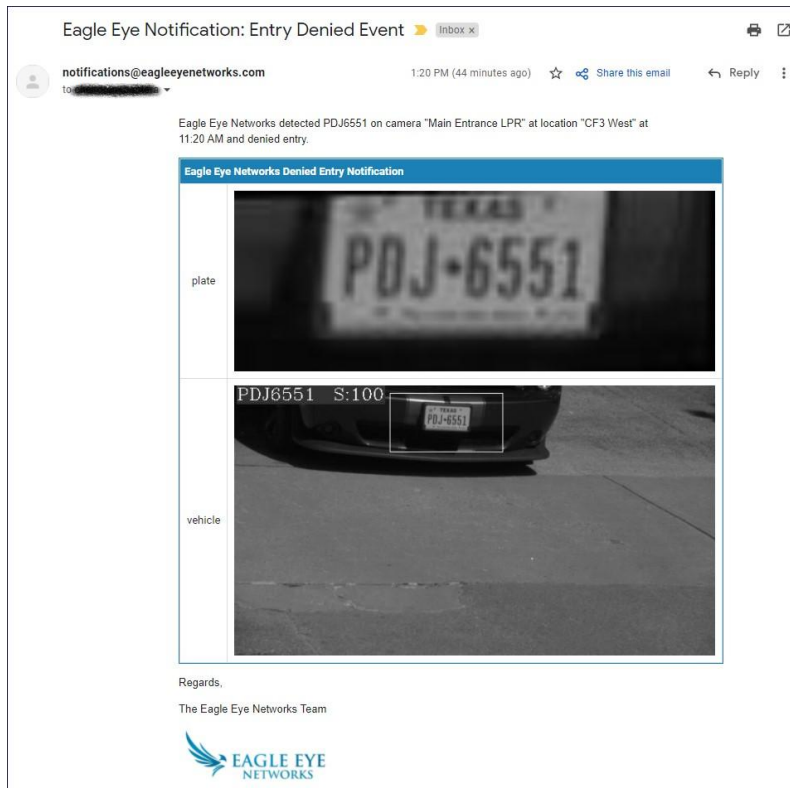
Eagle Eye Notification: Entry Denied Event Inbox ×

notifications@eagleeyenetworks.com
to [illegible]

1:20 PM (44 minutes ago) Share this email Reply

Eagle Eye Networks detected PDJ6551 on camera "Main Entrance LPR" at location "CF3 West" at 11:20 AM and denied entry.

| Eagle Eye Networks Denied Entry Notification | |
|---|---|
| plate | TEXAS PDJ-6551 |
| vehicle | PDJ6551 S:100 TEXAS PDJ-6551 |

Regards,

The Eagle Eye Networks Team

EAGLE EYE NETWORKS